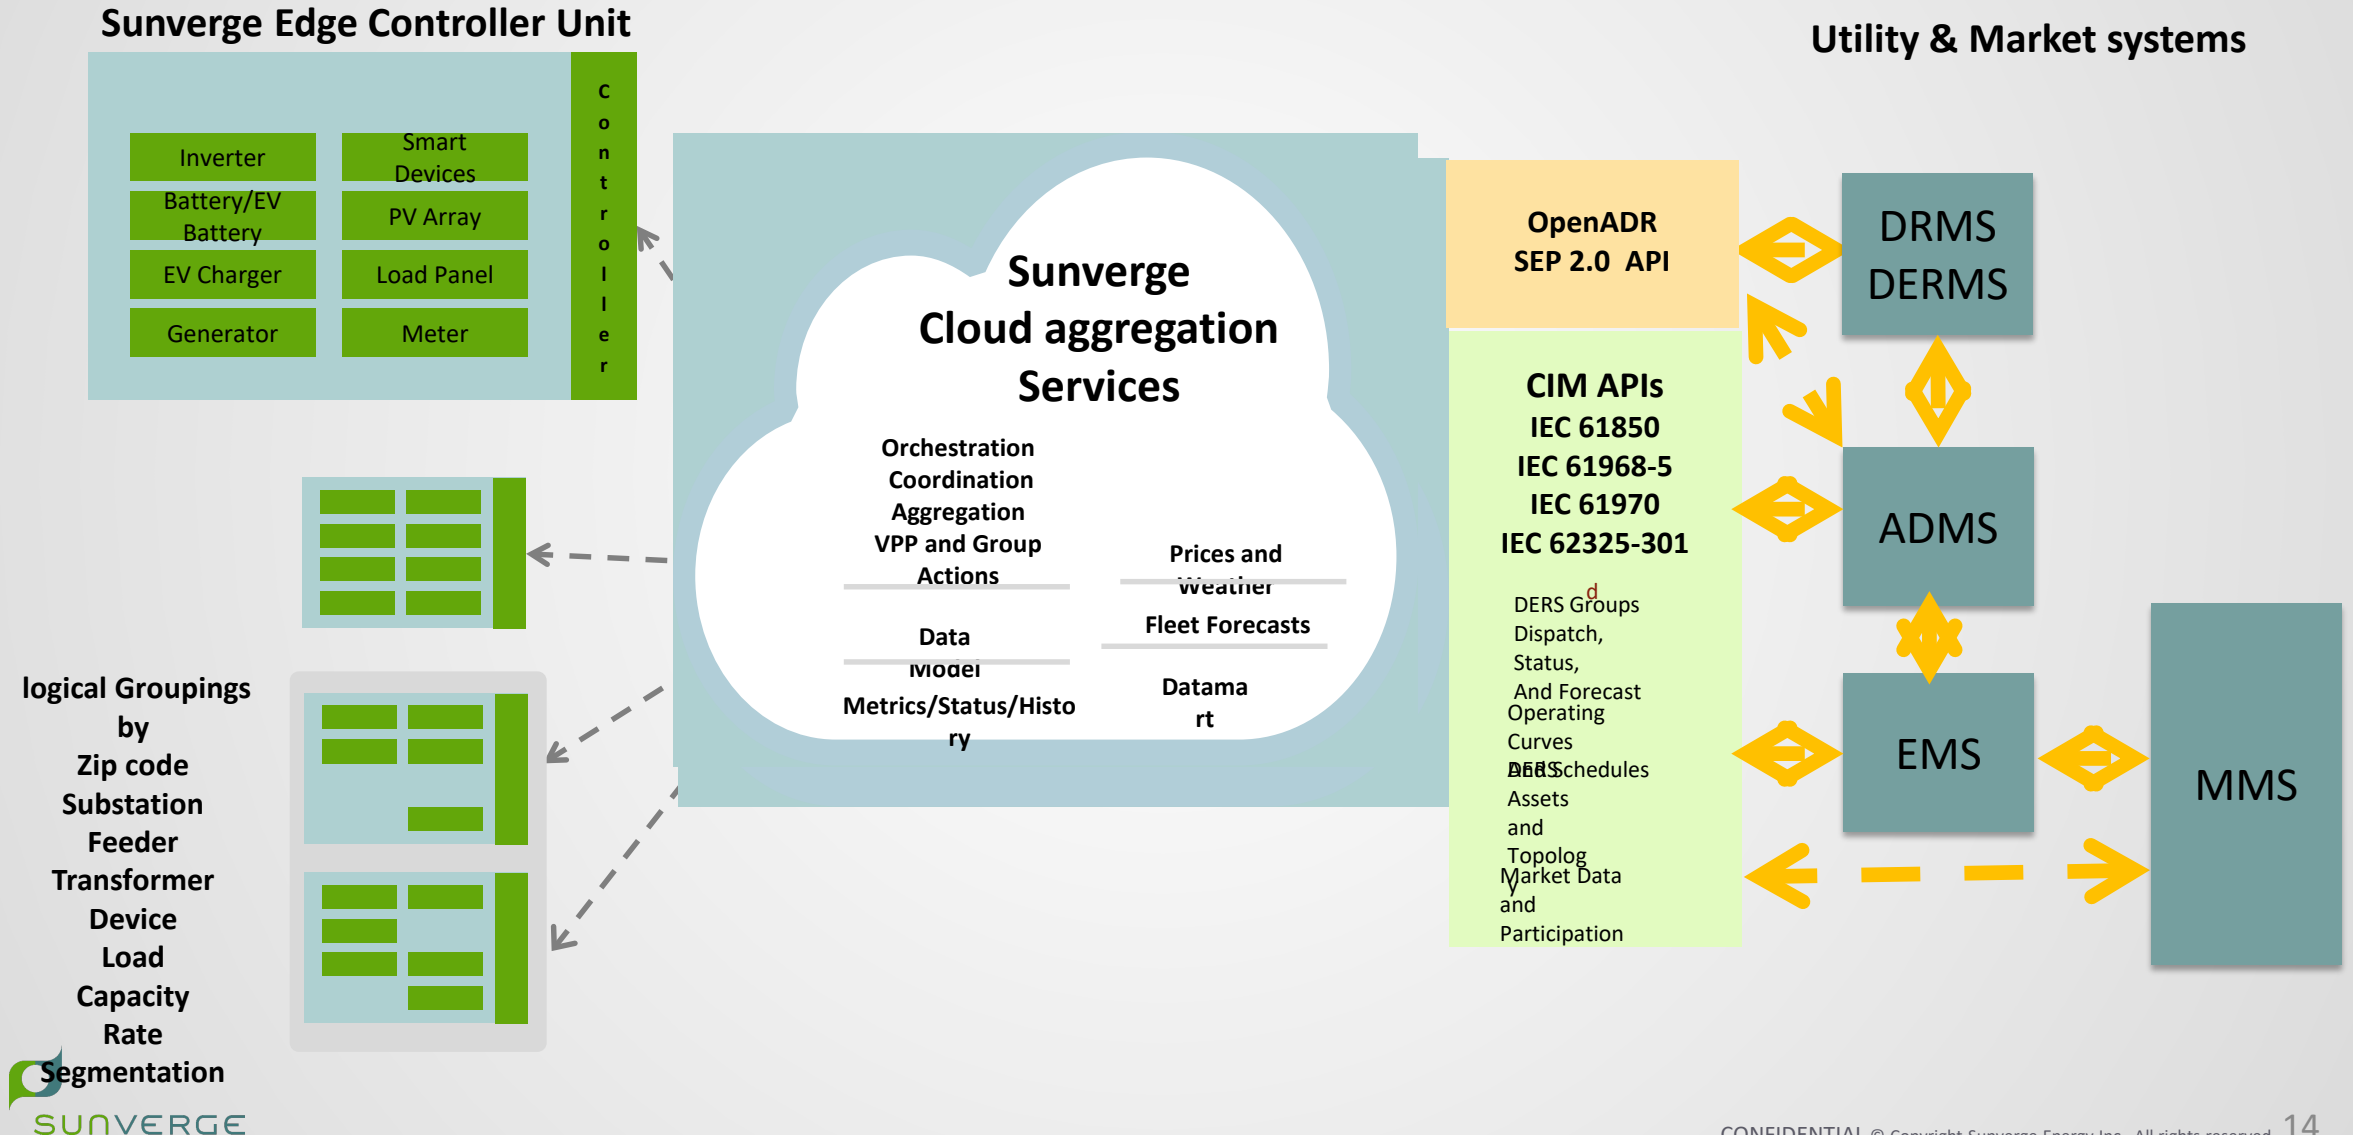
Sunverge Edge Controller Unit

Utility & Market systems

Inverter

Smart Devices

Battery/EV Battery

PV Array

EV Charger

Load Panel

Generator

Meter

Controller

Sunverge Cloud aggregation Services

Orchestration
Coordination
Aggregation
VPP and Group Actions

Prices and Weather

Fleet Forecasts

Data Model

Metrics/Status/History

Datamart

OpenADR
SEP 2.0 API

CIM APIs
IEC 61850
IEC 61968-5
IEC 61970
IEC 62325-301

DERS Groups
Dispatch,
Status,
And Forecast
Operating Curves
DERS Schedules
Assets and Topology
Market Data and Participation

DRMS
DERMS

ADMS

EMS

MMS

logical Groupings by
Zip code
Substation
Feeder
Transformer
Device
Load
Capacity
Rate
Segmentation

SUNVERGE

CONFIDENTIAL © Copyright Sunverge Energy Inc. All rights reserved 14